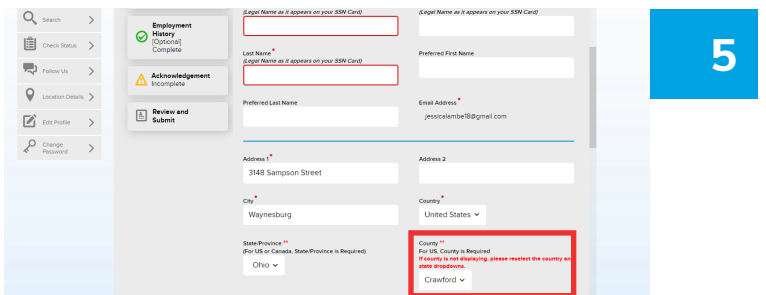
Search

Check Status

Follow Us

Location Details

Edit Profile

Change Password

Employment History
[Optional]
Complete

Acknowledgement
Incomplete

Review and Submit

(Legal Name as it appears on your SSN Card)

(Legal Name as it appears on your SSN Card)

Last Name*
(Legal Name as it appears on your SSN Card)

Preferred First Name

Preferred Last Name

Email Address*
jessicalambe18@gmail.com

Address 1*
3148 Sampson Street

Address 2

City*
Waynesburg

Country*
United States

State/Province**
(For US or Canada, State/Province is Required)
Ohio

County**
For US, County is Required
If county is not displaying, please reselect the country and state dropdowns.
Crawford

5